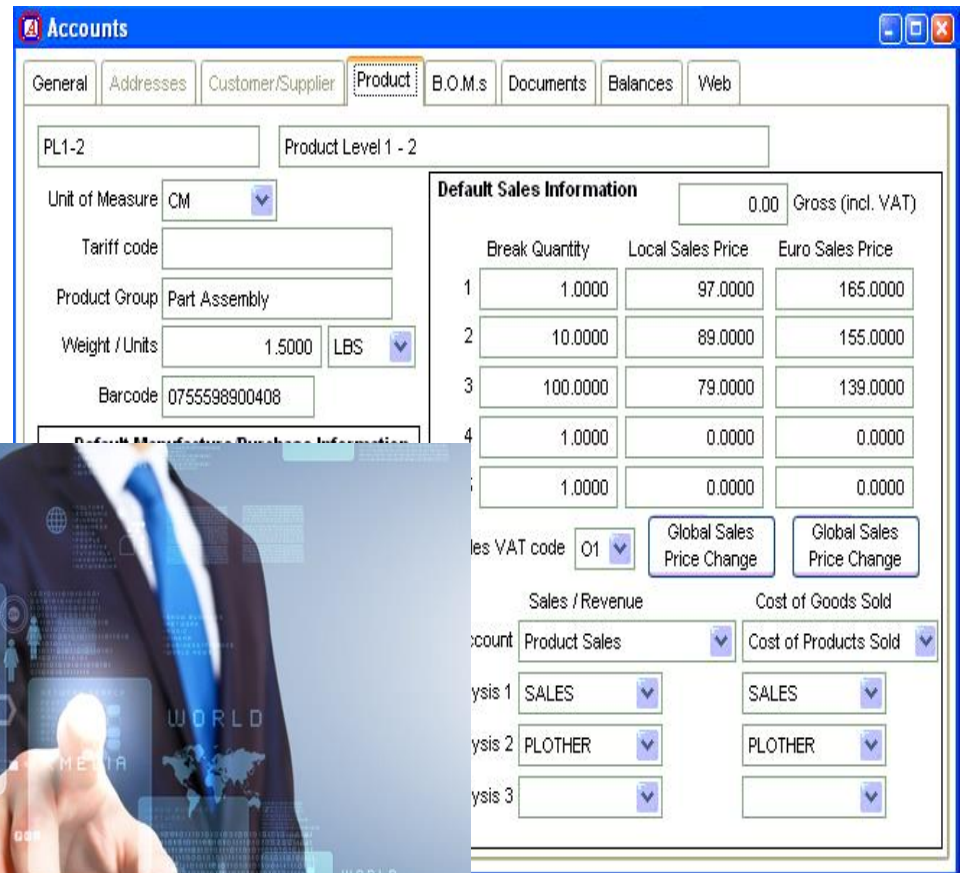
Accounts

General | Addresses | Customer/Supplier | Product | B.O.M.s | Documents | Balances | Web

PL1-2

Product Level 1 - 2

Unit of Measure CM

Tariff code

Product Group Part Assembly

Weight / Units 1.5000 LBS

Barcode 0755598900408

Default Manufacture/Purchase Information

Default Sales Information

0.00 Gross (incl. VAT)

| | Break Quantity | Local Sales Price | Euro Sales Price |
|---|---|---|---|
| 1 | 1.0000 | 97.0000 | 165.0000 |
| 2 | 10.0000 | 89.0000 | 155.0000 |
| 3 | 100.0000 | 79.0000 | 139.0000 |
| 4 | 1.0000 | 0.0000 | 0.0000 |
| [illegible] | 1.0000 | 0.0000 | 0.0000 |

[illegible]les VAT code O1

Global Sales Price Change

Global Sales Price Change

Sales / Revenue

Cost of Goods Sold

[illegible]ccount Product Sales

Cost of Products Sold

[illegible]ysis 1 SALES

SALES

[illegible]ysis 2 PLOTHER

PLOTHER

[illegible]ysis 3

WORLD

MEDIA